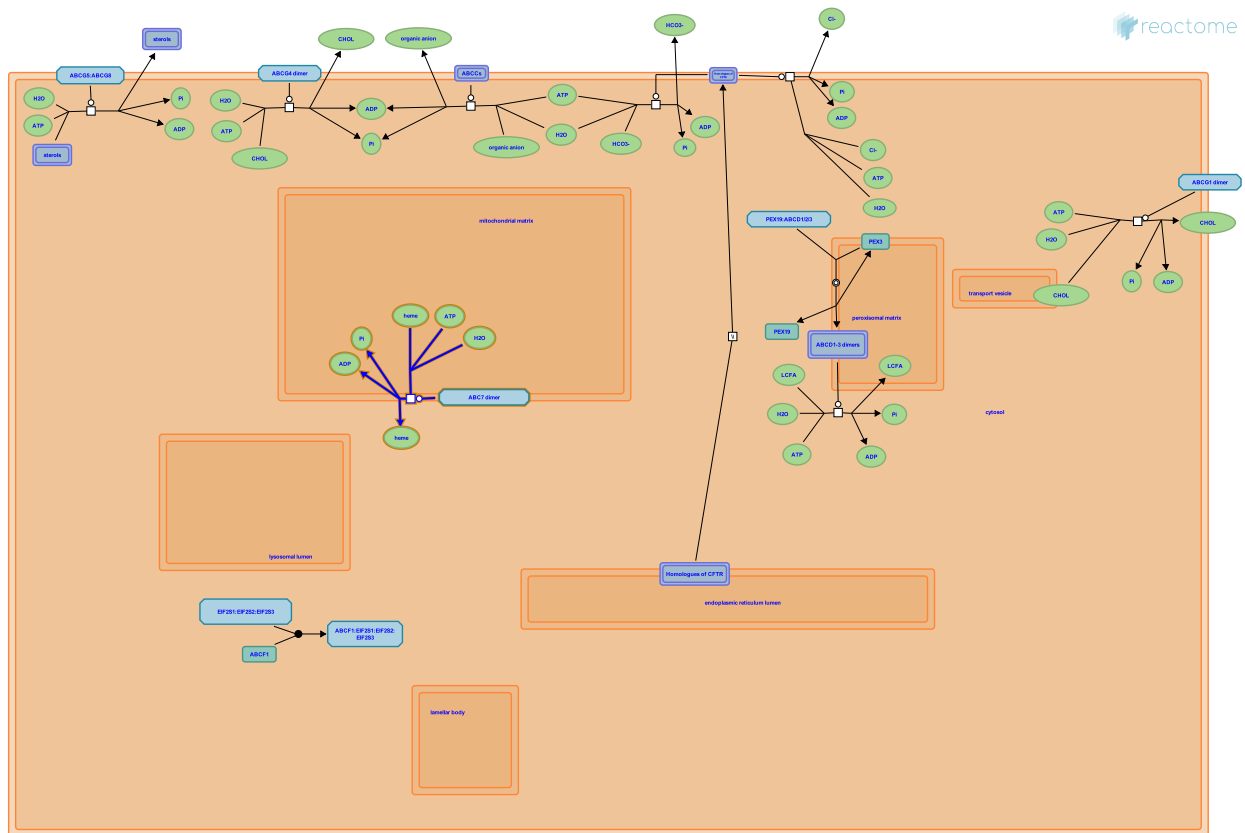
reactome

sterols
ABCG5:ABCG8
H2O
ATP
Pi
ADP
sterols

CHOL
organic anion
ABCG4 dimer
ABCCs
H2O
ATP
CHOL
ADP
Pi
ATP
H2O
organic anion
HCO3-
HCO3-
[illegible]
ADP
Pi
Cl-
Pi
ADP
Cl-
ATP
H2O

ABCG1 dimer
ATP
H2O
CHOL
Pi
ADP
CHOL
transport vesicle

mitochondrial matrix
heme
ATP
H2O
Pi
ADP
ABC7 dimer
heme

PEX19:ABCD1/2/3
PEX3
PEX19
peroxisomal matrix
ABCD1-3 dimers
LCFA
LCFA
H2O
Pi
ATP
ADP
cytosol

lysosomal lumen

Homologues of CFTR
endoplasmic reticulum lumen

EIF2S1:EIF2S2:EIF2S3
ABCF1
ABCF1:EIF2S1:EIF2S2:EIF2S3

lamellar body